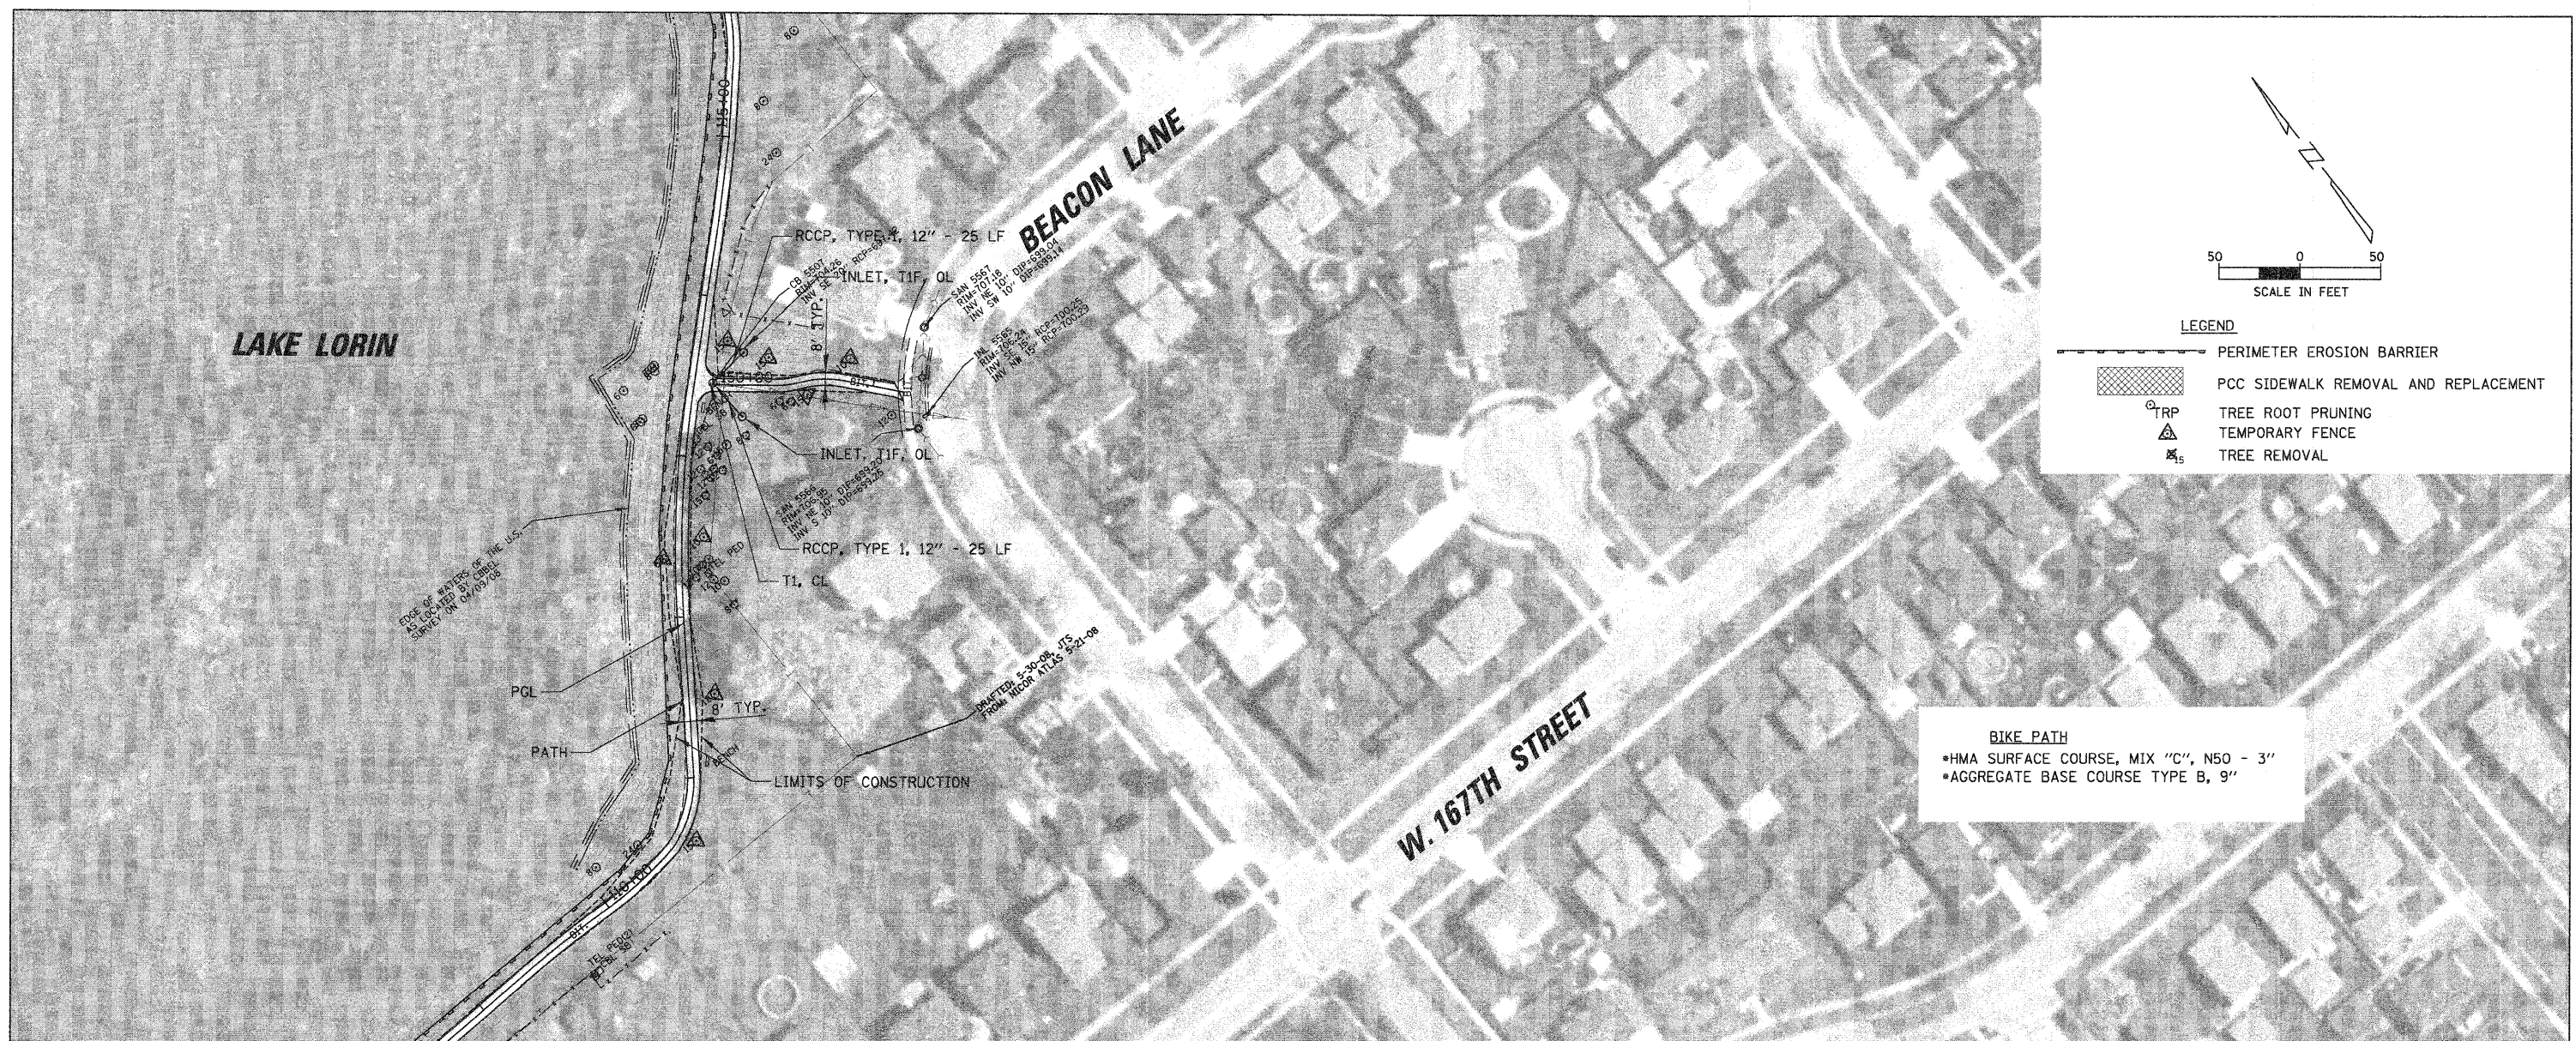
N

50 0 50
SCALE IN FEET

LEGEND
PERIMETER EROSION BARRIER
PCC SIDEWALK REMOVAL AND REPLACEMENT
TRP TREE ROOT PRUNING
TEMPORARY FENCE
TREE REMOVAL

LAKE LORIN

BEACON LANE

W. 167TH STREET

RCCP, TYPE 1, 12" - 25 LF
INLET, T1F, OL
8' TYP.
150+00
INLET, T1F, OL
RCCP, TYPE 1, 12" - 25 LF
T1, CL
PGL
8' TYP.
PATH
LIMITS OF CONSTRUCTION
145+00
140+00

EDGE OF WATERS OF THE U.S. AS LOCATED BY CBBEL SURVEY ON 04/09/08

DRAFTED: 5-30-08 JTS FROM NICOR ATLAS 5-21-08

BIKE PATH
*HMA SURFACE COURSE, MIX "C", N50 - 3"
*AGGREGATE BASE COURSE TYPE B, 9"